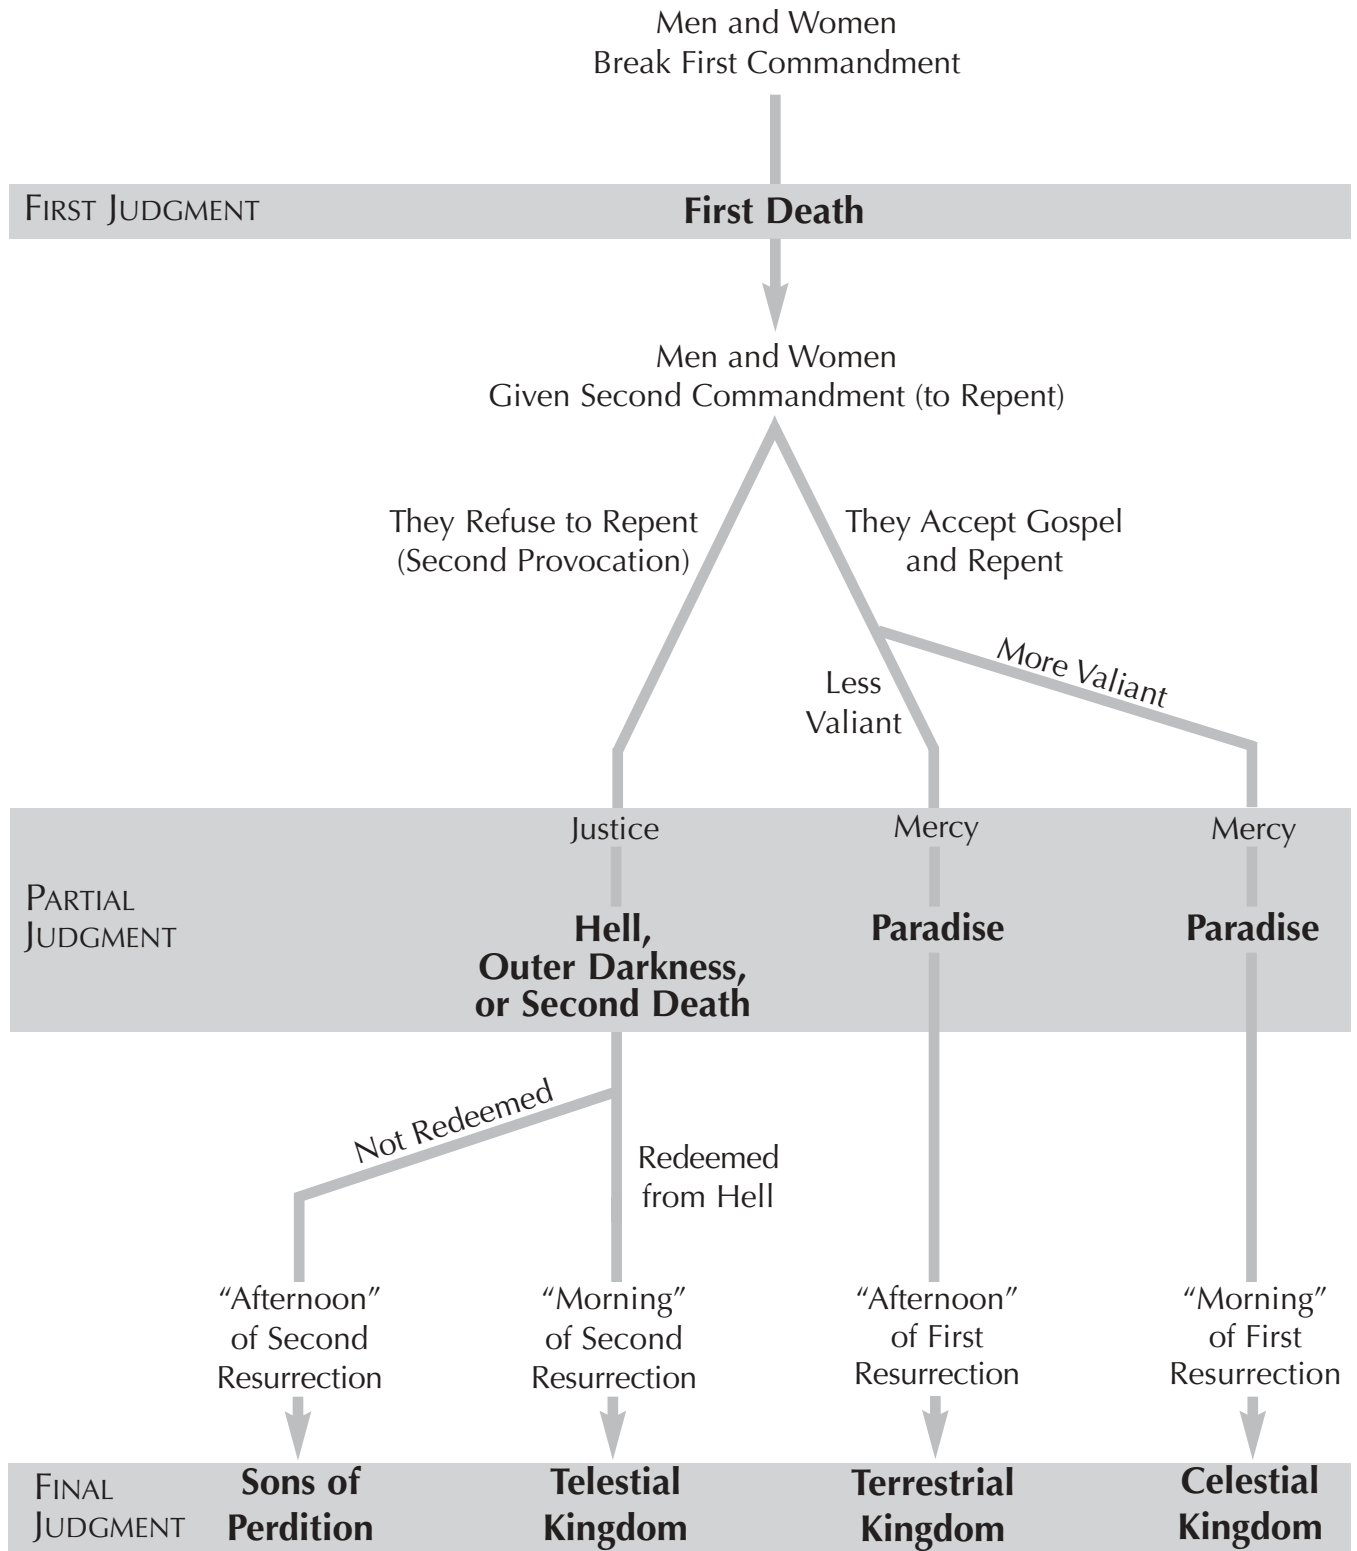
Men and Women
Break First Commandment

FIRST JUDGMENT

First Death

Men and Women
Given Second Commandment (to Repent)

They Refuse to Repent
(Second Provocation)

They Accept Gospel
and Repent

Less
Valiant

More Valiant

PARTIAL
JUDGMENT

Justice

Hell,
Outer Darkness,
or Second Death

Mercy

Paradise

Mercy

Paradise

Not Redeemed

Redeemed
from Hell

"Afternoon"
of Second
Resurrection

"Morning"
of Second
Resurrection

"Afternoon"
of First
Resurrection

"Morning"
of First
Resurrection

FINAL
JUDGMENT

Sons of
Perdition

Telestial
Kingdom

Terrestrial
Kingdom

Celestial
Kingdom